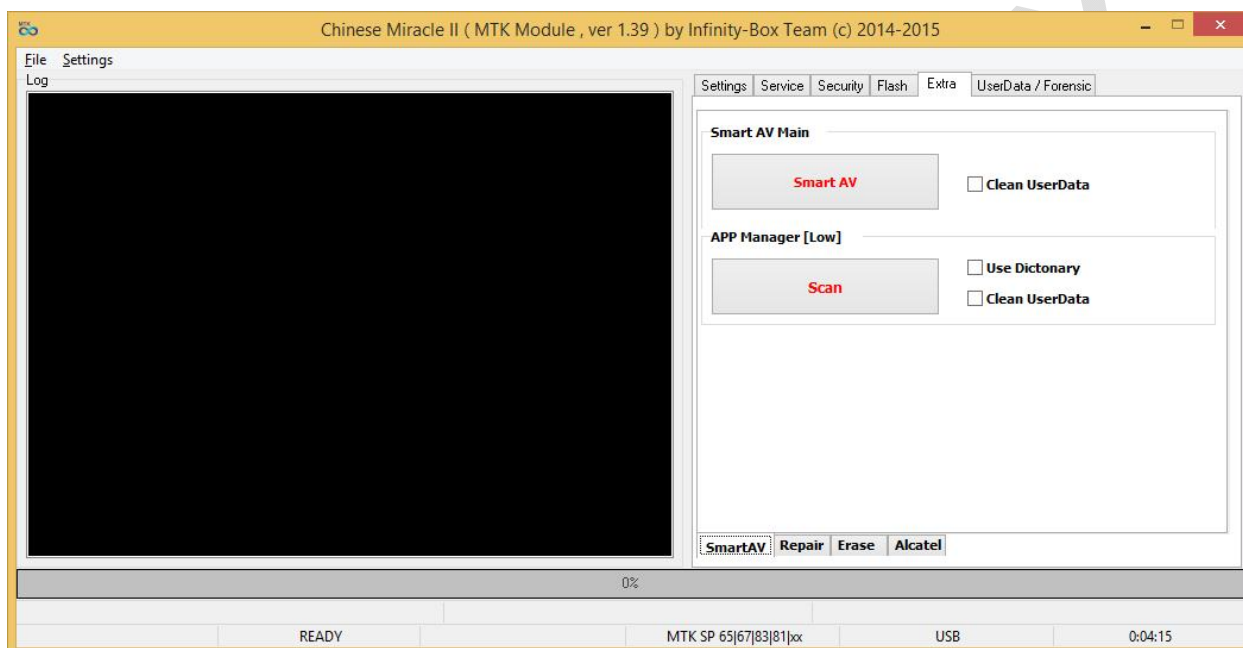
Chinese Miracle II ( MTK Module , ver 1.39 ) by Infinity-Box Team (c) 2014-2015

File Settings

Log

Settings | Service | Security | Flash | Extra | UserData / Forensic

Smart AV Main

Smart AV

Clean UserData

APP Manager [Low]

Scan

Use Dictonary

Clean UserData

SmartAV | Repair | Erase | Alcatel

0%

READY | MTK SP 65|67|83|81|xx | USB | 0:04:15